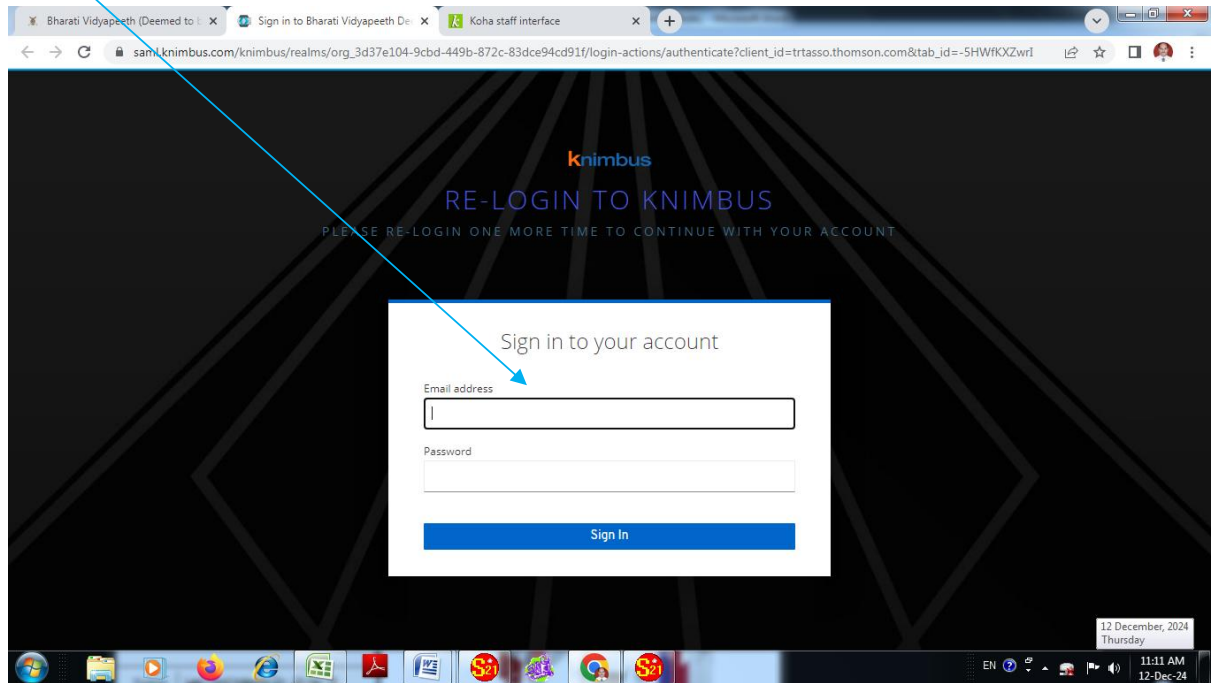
Bharati Vidyapeeth (Deemed to l ×
Sign in to Bharati Vidyapeeth De ×
Koha staff interface ×

saml.knimbus.com/knimbus/realms/org_3d37e104-9cbd-449b-872c-83dce94cd91f/login-actions/authenticate?client_id=trtasso.thomson.com&tab_id=-5HWfKXZwrI

knimbus

RE-LOGIN TO KNIMBUS

PLEASE RE-LOGIN ONE MORE TIME TO CONTINUE WITH YOUR ACCOUNT

Sign in to your account

Email address

Password

Sign In

12 December, 2024
Thursday

EN

11:11 AM
12-Dec-24